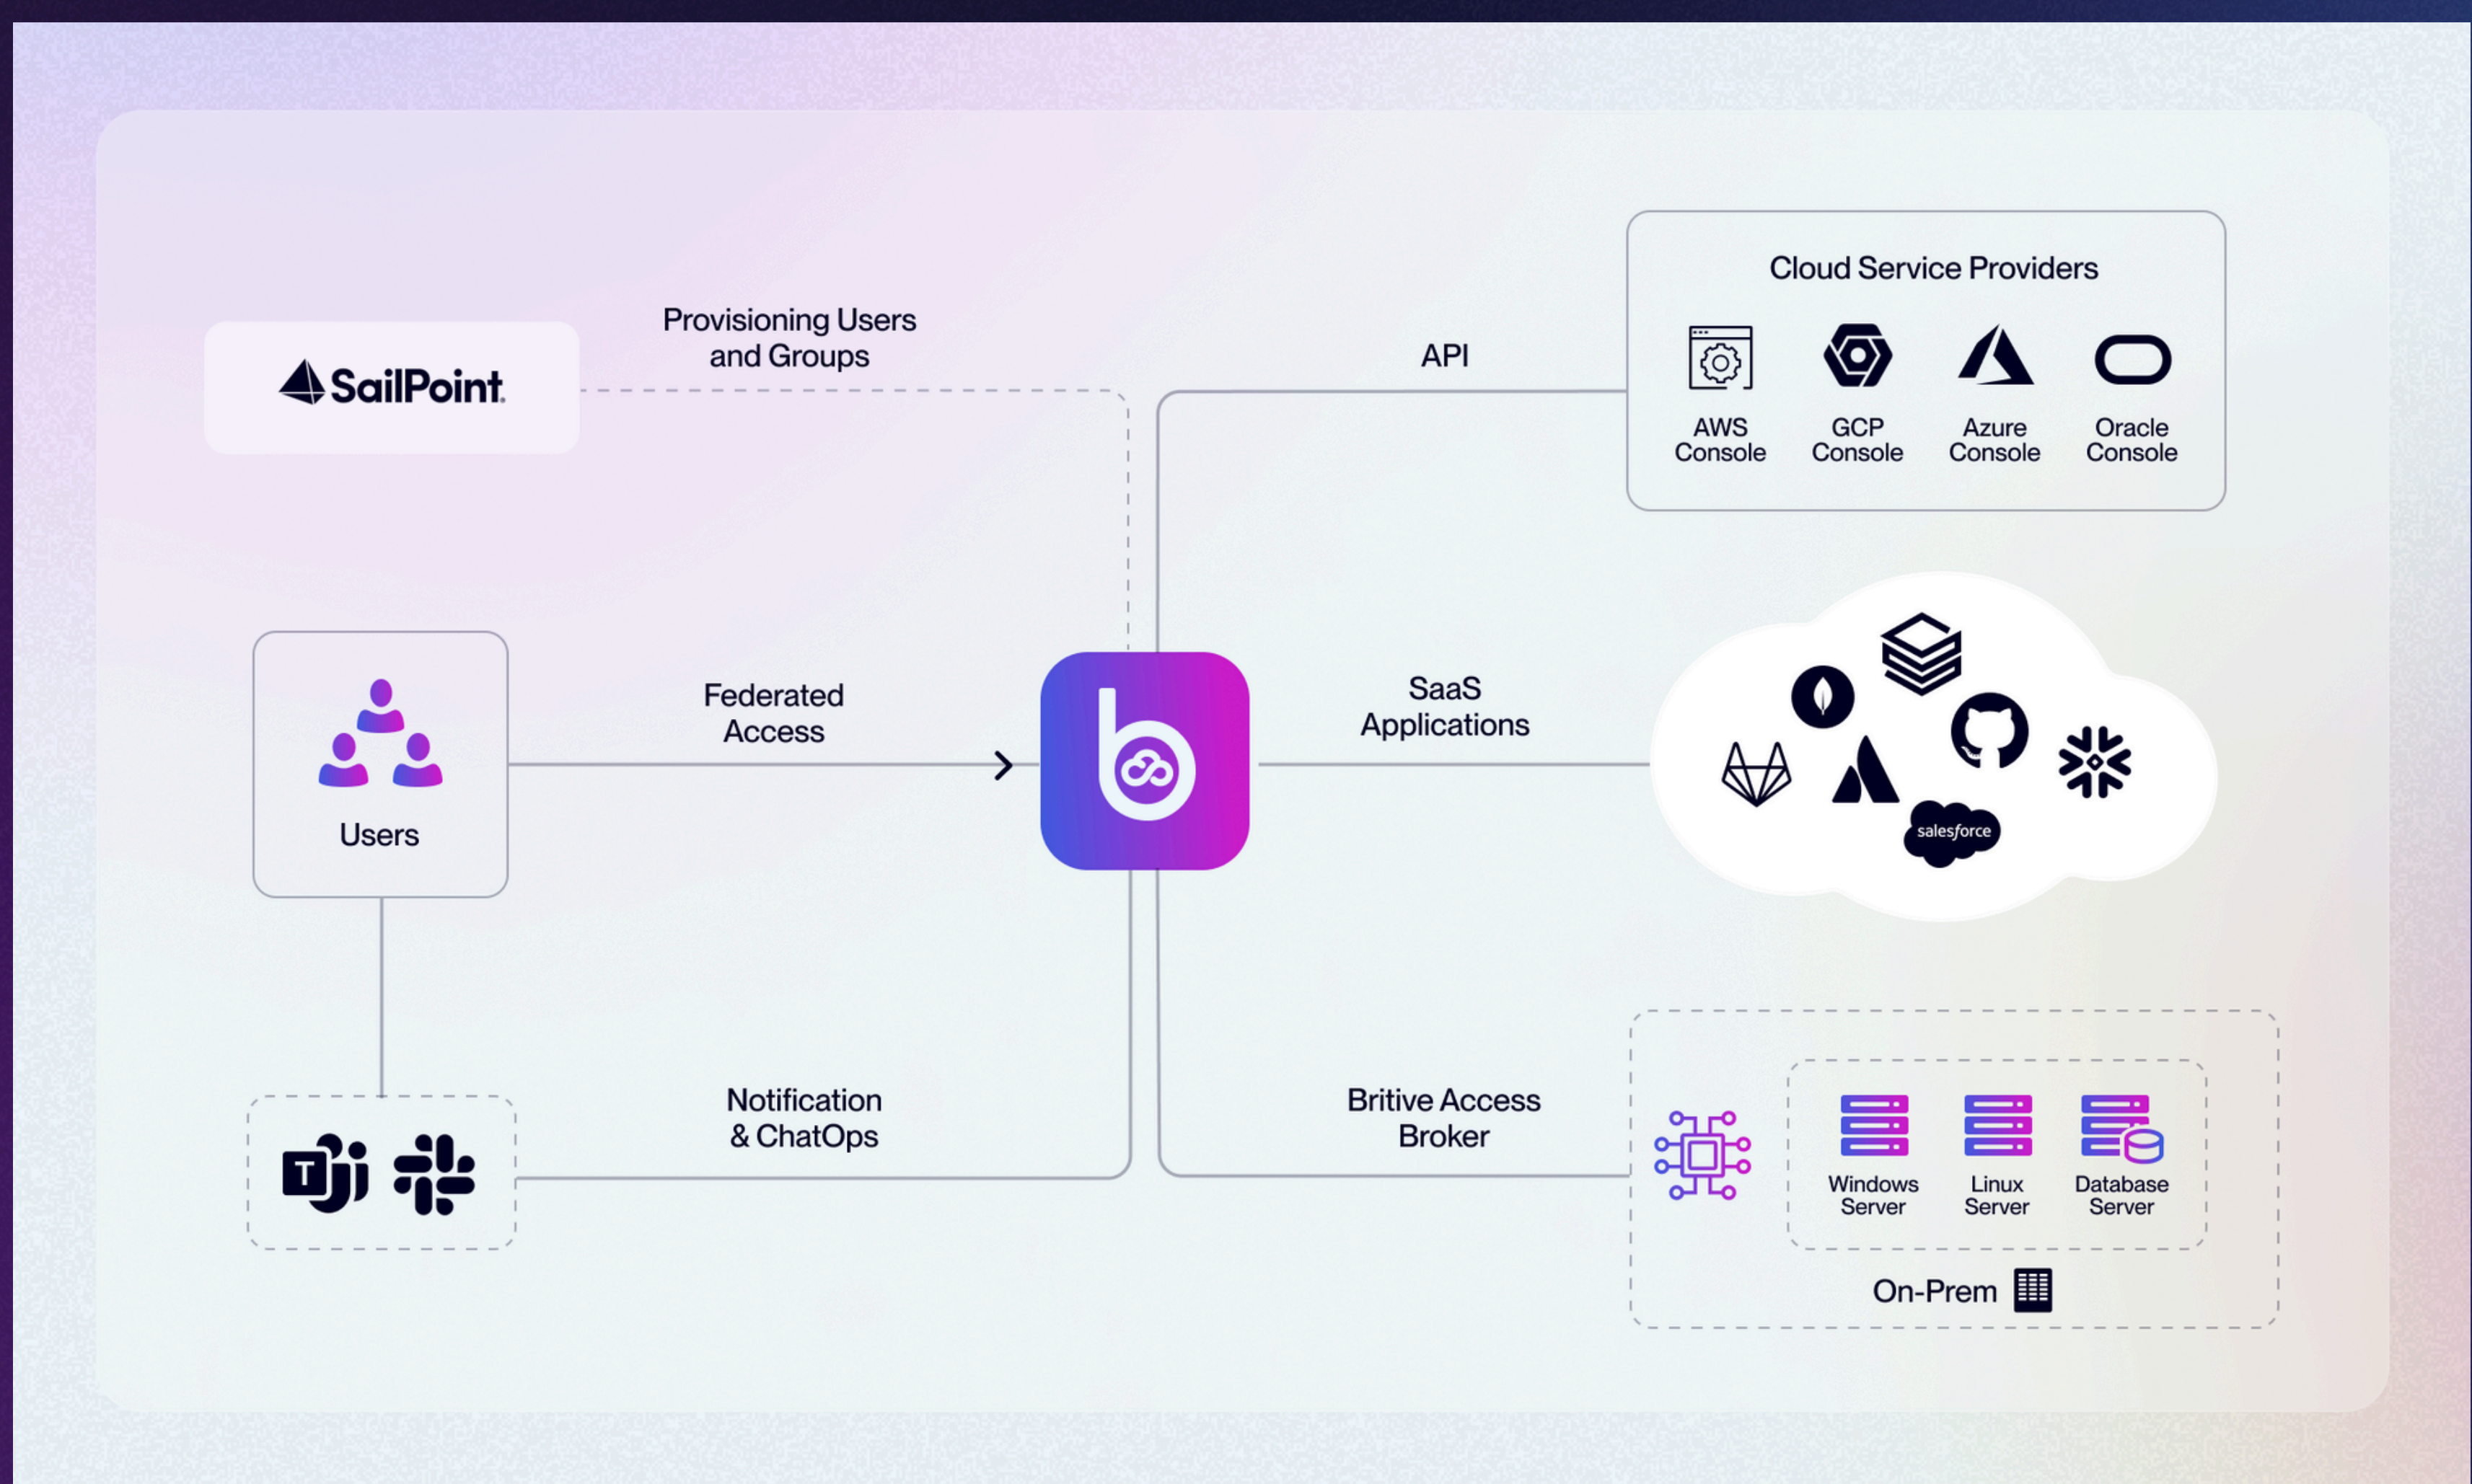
SailPoint

Provisioning Users and Groups

API

Cloud Service Providers

AWS Console

GCP Console

Azure Console

Oracle Console

Users

Federated Access

SaaS Applications

salesforce

Notification & ChatOps

T

Britive Access Broker

Windows Server

Linux Server

Database Server

On-Prem